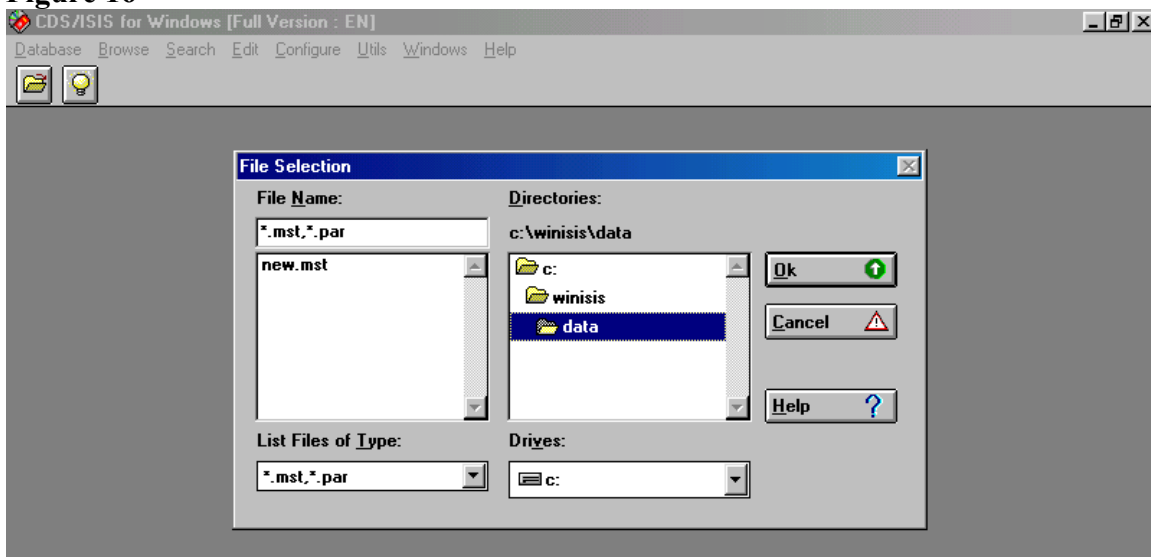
Figure 10
CDS/ISIS for Windows [Full Version : EN]
Database Browse Search Edit Configure Utils Windows Help

File Selection
File Name:
*.mst,*.par
new.mst
Directories:
c:\winisis\data
c:
winisis
data
Ok
Cancel
Help
List Files of Type:
*.mst,*.par
Drives:
c: